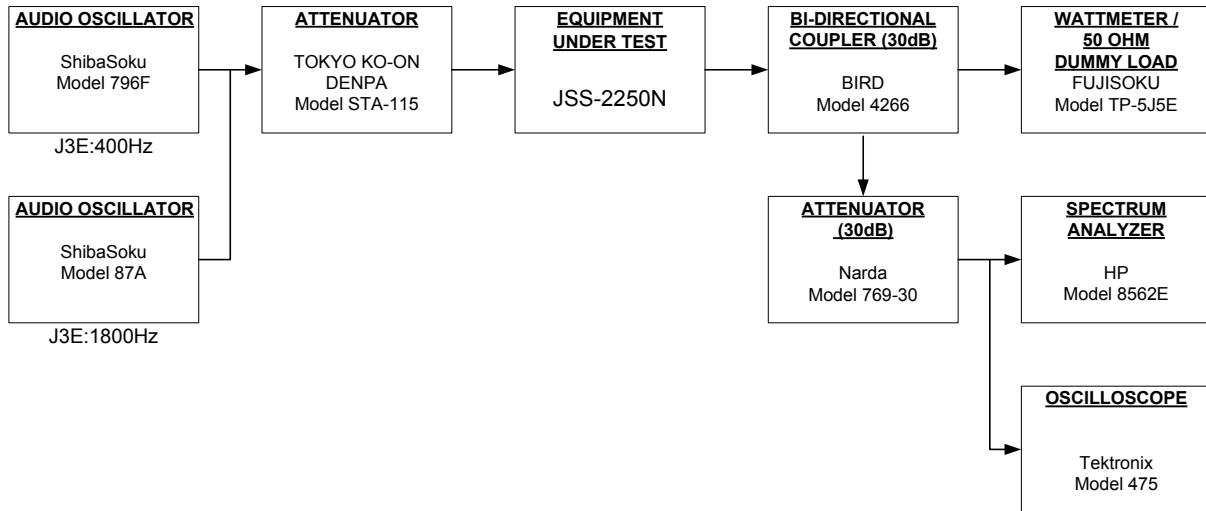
AUDIO OSCILLATOR
ShibaSoku
Model 796F

J3E:400Hz

AUDIO OSCILLATOR
ShibaSoku
Model 87A

J3E:1800Hz

ATTENUATOR
TOKYO KO-ON
DENPA
Model STA-115

EQUIPMENT
UNDER TEST
JSS-2250N

BI-DIRECTIONAL
COUPLER (30dB)
BIRD
Model 4266

WATTMETER /
50 OHM
DUMMY LOAD
FUJISOKU
Model TP-5J5E

ATTENUATOR
(30dB)
Narda
Model 769-30

SPECTRUM
ANALYZER
HP
Model 8562E

OSCILLOSCOPE
Tektronix
Model 475